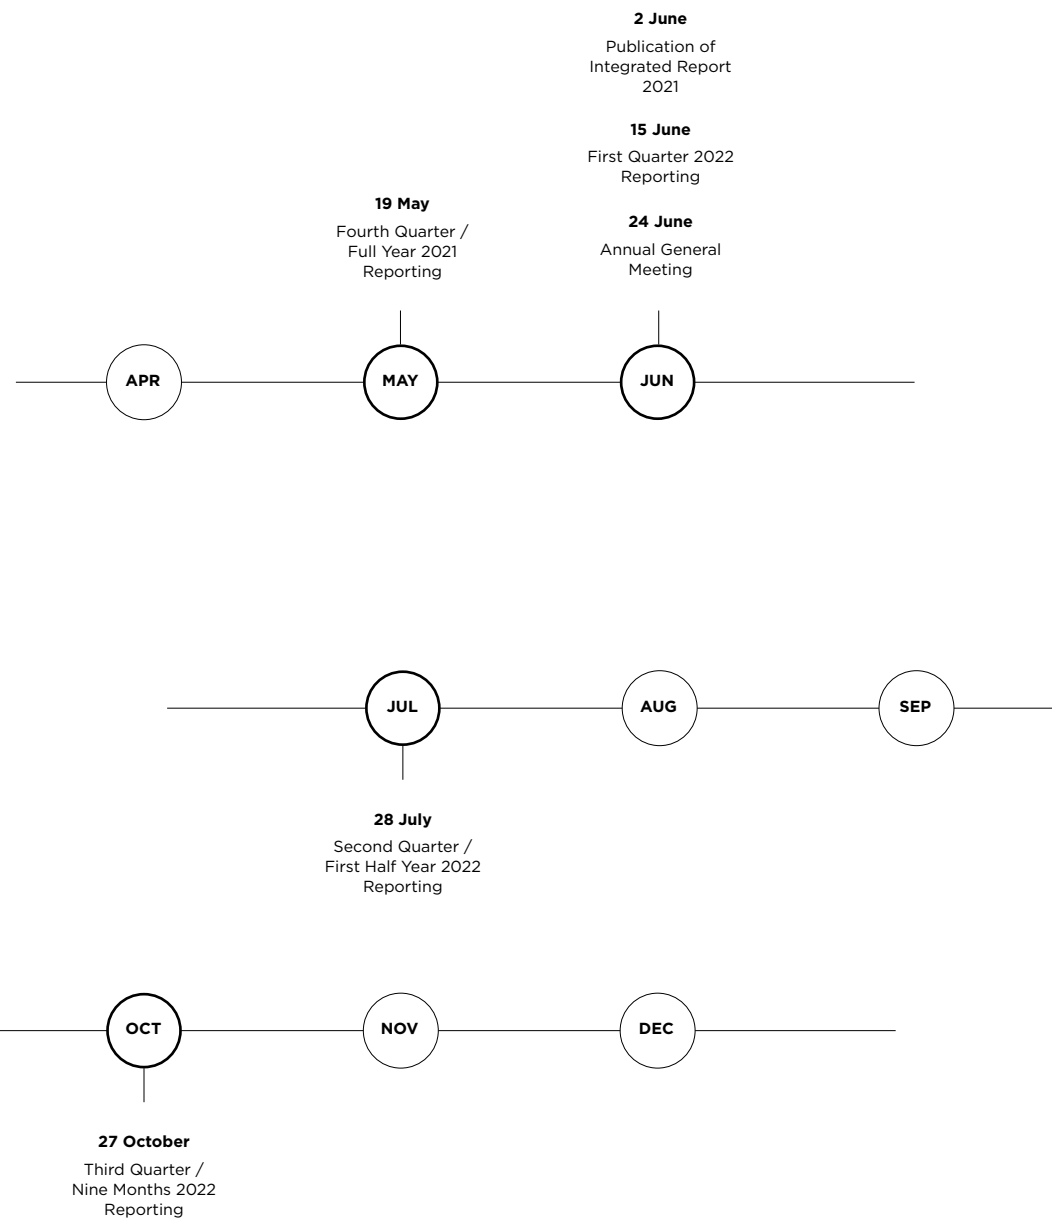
2 June

Publication of Integrated Report 2021

15 June

First Quarter 2022 Reporting

19 May

Fourth Quarter / Full Year 2021 Reporting

24 June

Annual General Meeting

APR

MAY

JUN

JUL

AUG

SEP

28 July

Second Quarter / First Half Year 2022 Reporting

OCT

NOV

DEC

27 October

Third Quarter / Nine Months 2022 Reporting